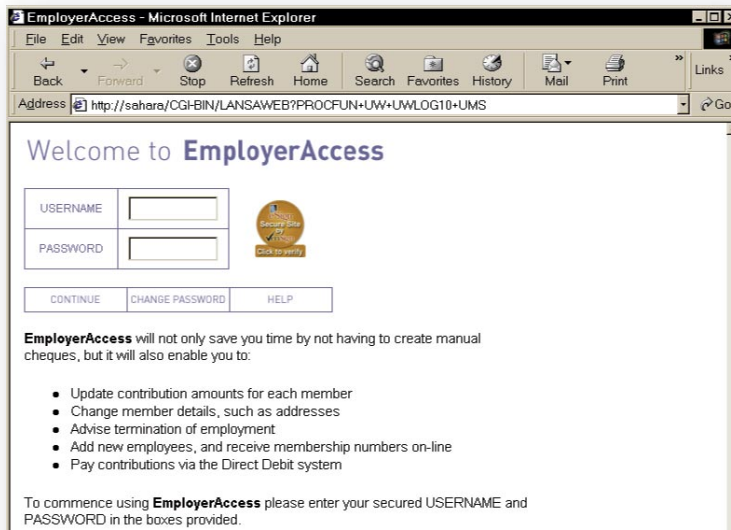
EmployerAccess - Microsoft Internet Explorer

File Edit View Favorites Tools Help

Back Forward Stop Refresh Home Search Favorites History Mail Print Links

Address http://sahara/CGI-BIN/LANSAWEB?PROCFUN+UW+UWLOG10+UMS Go

Welcome to EmployerAccess

| USERNAME | |
|---|---|
| PASSWORD | |

Secure Site Click to verify

CONTINUE CHANGE PASSWORD HELP

EmployerAccess will not only save you time by not having to create manual cheques, but it will also enable you to:

- Update contribution amounts for each member
- Change member details, such as addresses
- Advise termination of employment
- Add new employees, and receive membership numbers on-line
- Pay contributions via the Direct Debit system

To commence using EmployerAccess please enter your secured USERNAME and PASSWORD in the boxes provided.